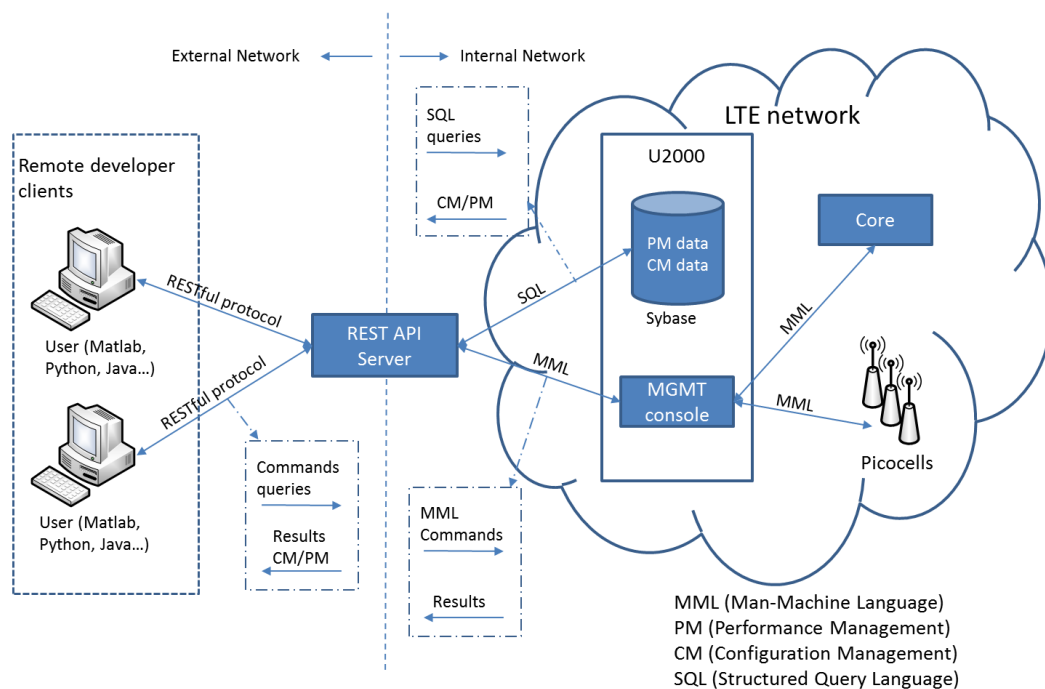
External Network

Internal Network

LTE network

SQL queries

CM/PM

Remote developer clients

U2000

PM data
CM data

Sybase

Core

RESTful protocol

User (Matlab, Python, Java…)

RESTful protocol

REST API Server

SQL

MML

MML

MGMT console

MML

Picocells

User (Matlab, Python, Java…)

Commands queries

Results CM/PM

MML Commands

Results

MML (Man-Machine Language)
PM (Performance Management)
CM (Configuration Management)
SQL (Structured Query Language)